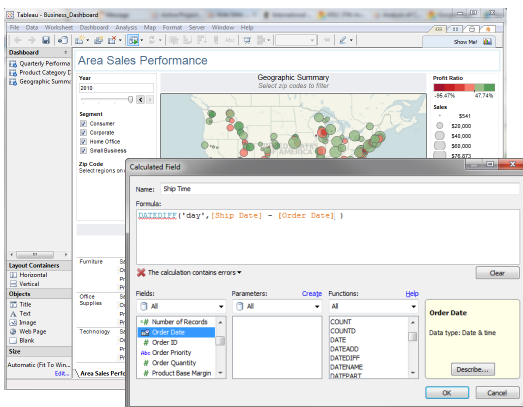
Tableau - Business_Dashboard

File Data Worksheet Dashboard Analysis Map Format Server Window Help

Show Me!

Dashboard
Quarterly Performa
Product Category D
Geographic Summa

Area Sales Performance

Year
2010

Segment
Consumer
Corporate
Home Office
Small Business

Zip Code
Select regions on a

Geographic Summary
Select zip codes to filter

Profit Ratio
-95.47%
47.74%

Sales
$541
$20,000
$40,000
$60,000
$76,873

Furniture
Office Supplies
Technology

Layout Containers
Horizontal
Vertical

Objects
Title
Text
Image
Web Page
Blank

Size
Automatic (Fit To Win...
Edit...

Area Sales Perfo

Calculated Field

Name: Ship Time

Formula:
DATEDIFF('day',[Ship Date] - [Order Date] )

The calculation contains errors

Clear

Fields:
All
Number of Records
Order Date
Order ID
Order Priority
Order Quantity
Product Base Margin

Parameters:
Create
All

Functions:
Help
All
COUNT
COUNTD
DATE
DATEADD
DATEDIFF
DATENAME
DATEPART

Order Date

Data type: Date & time

Describe...

OK
Cancel